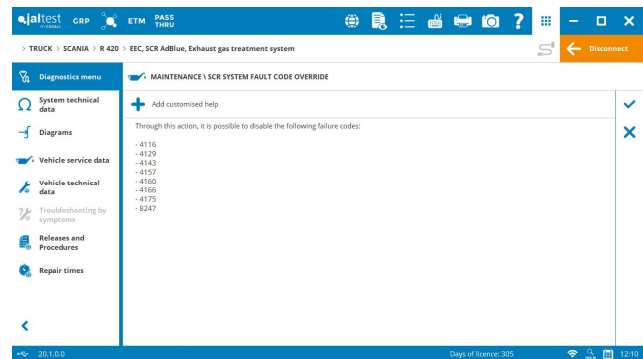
jaltest by COJALI GRP ETM PASS THRU

> TRUCK > SCANIA > R 420 > EEC, SCR AdBlue, Exhaust gas treatment system

Disconnect

Diagnostics menu
System technical data
Diagrams
Vehicle service data
Vehicle technical data
Troubleshooting by symptoms
Releases and Procedures
Repair times

MAINTENANCE \ SCR SYSTEM FAULT CODE OVERRIDE

Add customised help

Through this action, it is possible to disable the following failure codes:

- 4116
- 4129
- 4143
- 4157
- 4160
- 4166
- 4175
- 8247

20.1.0.0

Days of licence: 305

12:10